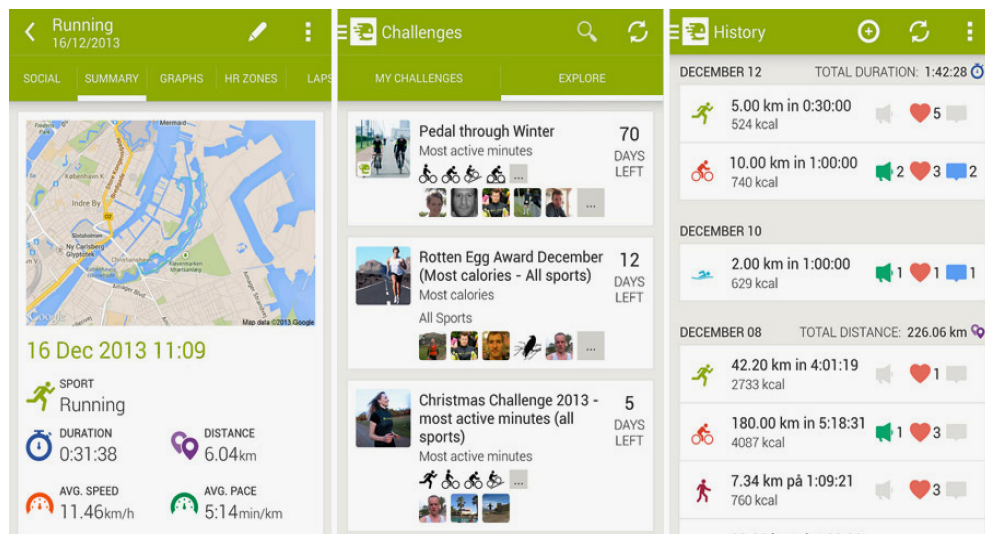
Running
16/12/2013

SOCIAL SUMMARY GRAPHS HR ZONES LAPS

København K
Indre By
Ny Carlsberg Glyptotek
Christianshavn
Google
Map data ©2013 Google

16 Dec 2013 11:09

SPORT
Running

DURATION
0:31:38

DISTANCE
6.04km

AVG. SPEED
11.46km/h

AVG. PACE
5:14min/km

Challenges

MY CHALLENGES EXPLORE

Pedal through Winter
Most active minutes
70 DAYS LEFT

Rotten Egg Award December (Most calories - All sports)
Most calories
All Sports
12 DAYS LEFT

Christmas Challenge 2013 - most active minutes (all sports)
Most active minutes
5 DAYS LEFT

History

DECEMBER 12 TOTAL DURATION: 1:42:28

5.00 km in 0:30:00
524 kcal
5

10.00 km in 1:00:00
740 kcal
2 3 2

DECEMBER 10

2.00 km in 1:00:00
629 kcal
1 1 1

DECEMBER 08 TOTAL DISTANCE: 226.06 km

42.20 km in 4:01:19
2733 kcal
1

180.00 km in 5:18:31
4087 kcal
1 3

7.34 km på 1:09:21
760 kcal
3